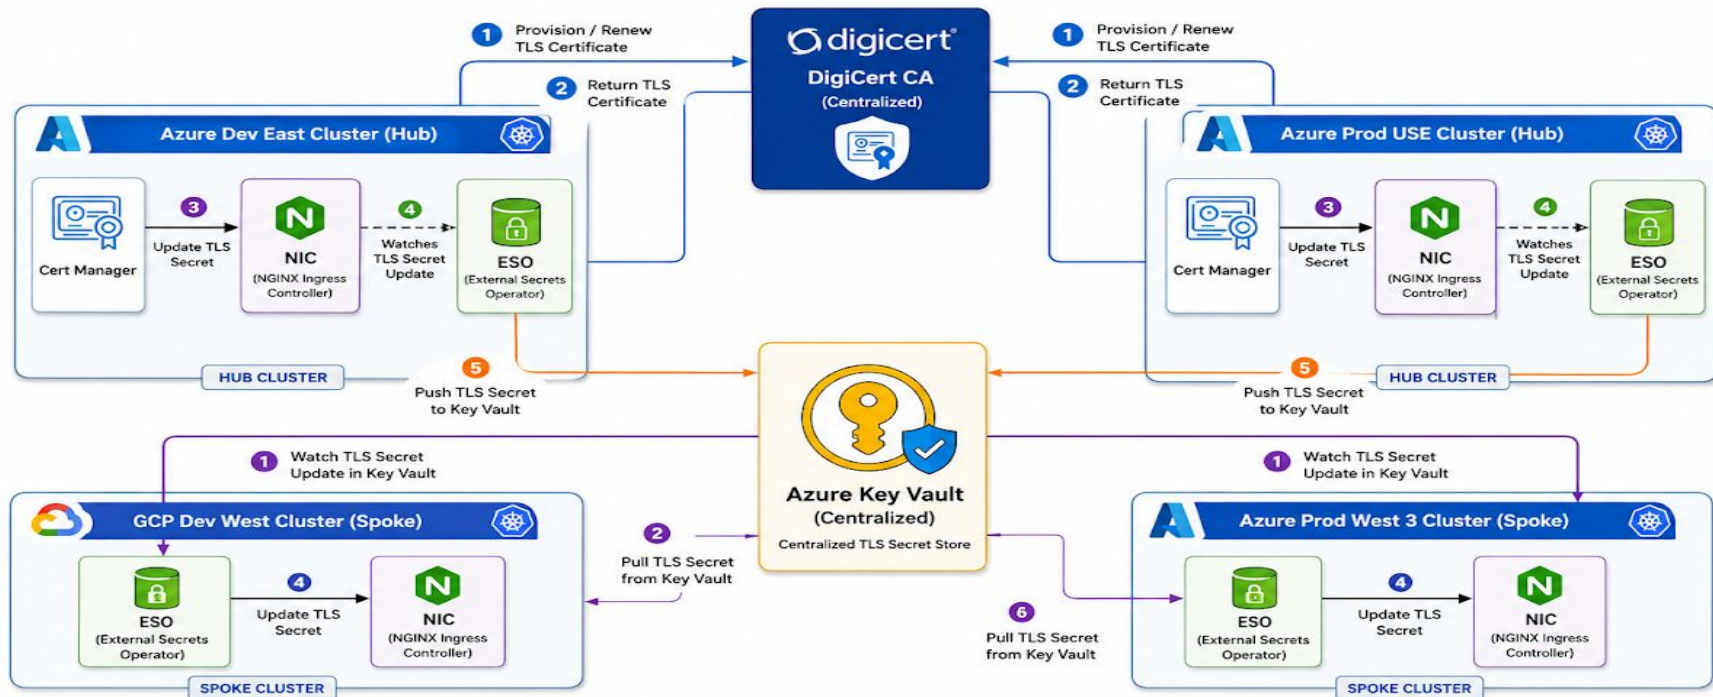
1 Provision / Renew TLS Certificate

2 Return TLS Certificate

digicert

DigiCert CA (Centralized)

1 Provision / Renew TLS Certificate

2 Return TLS Certificate

Azure Dev East Cluster (Hub)

Cert Manager

3 Update TLS Secret

N NIC (NGINX Ingress Controller)

4 Watches TLS Secret Update

ESO (External Secrets Operator)

HUB CLUSTER

5 Push TLS Secret to Key Vault

Azure Prod USE Cluster (Hub)

Cert Manager

3 Update TLS Secret

N NIC (NGINX Ingress Controller)

4 Watches TLS Secret Update

ESO (External Secrets Operator)

HUB CLUSTER

5 Push TLS Secret to Key Vault

Azure Key Vault (Centralized)

Centralized TLS Secret Store

1 Watch TLS Secret Update in Key Vault

GCP Dev West Cluster (Spoke)

ESO (External Secrets Operator)

4 Update TLS Secret

N NIC (NGINX Ingress Controller)

SPOKE CLUSTER

2 Pull TLS Secret from Key Vault

1 Watch TLS Secret Update in Key Vault

Azure Prod West 3 Cluster (Spoke)

6 Pull TLS Secret from Key Vault

ESO (External Secrets Operator)

4 Update TLS Secret

N NIC (NGINX Ingress Controller)

SPOKE CLUSTER